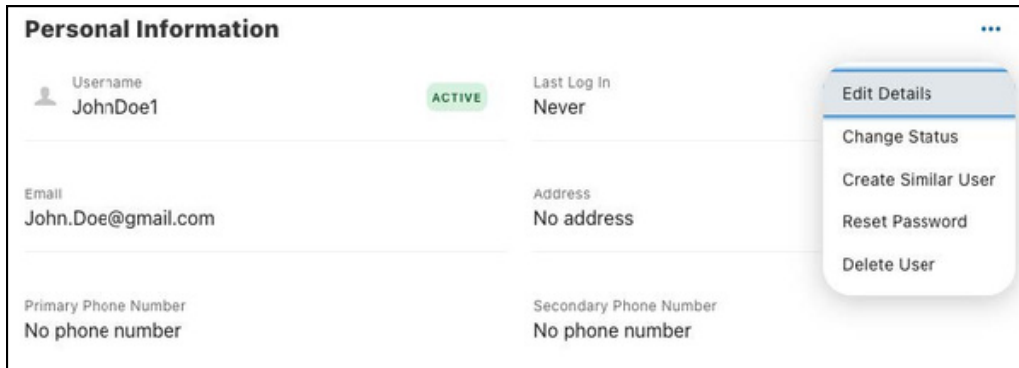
Personal Information

...

Username
JohnDoe1

ACTIVE

Last Log In
Never

Edit Details
Change Status
Create Similar User
Reset Password
Delete User

Email
John.Doe@gmail.com

Address
No address

Primary Phone Number
No phone number

Secondary Phone Number
No phone number